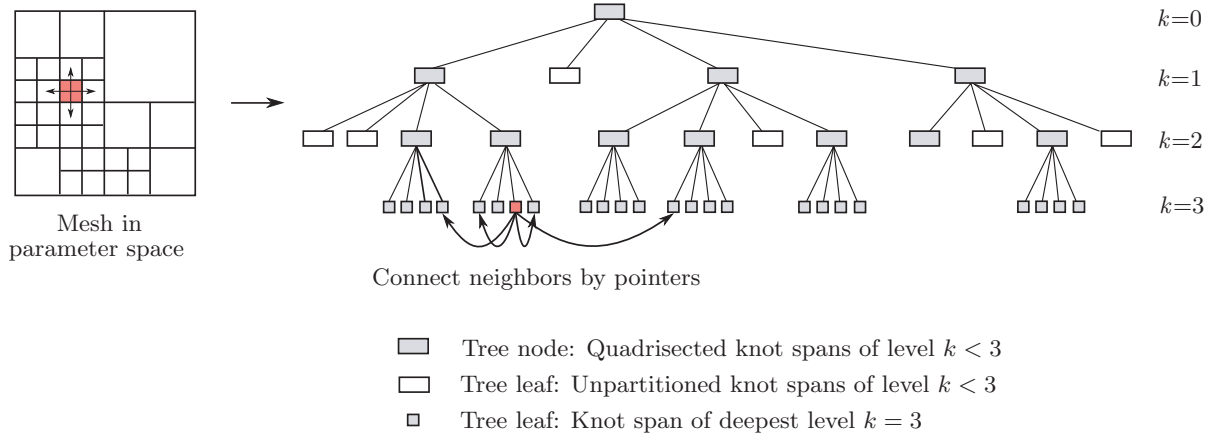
$k$=0

$k$=1

$k$=2

$k$=3

Mesh in parameter space

Connect neighbors by pointers

Tree node: Quadrisected knot spans of level $k < 3$

Tree leaf: Unpartitioned knot spans of level $k < 3$

Tree leaf: Knot span of deepest level $k = 3$